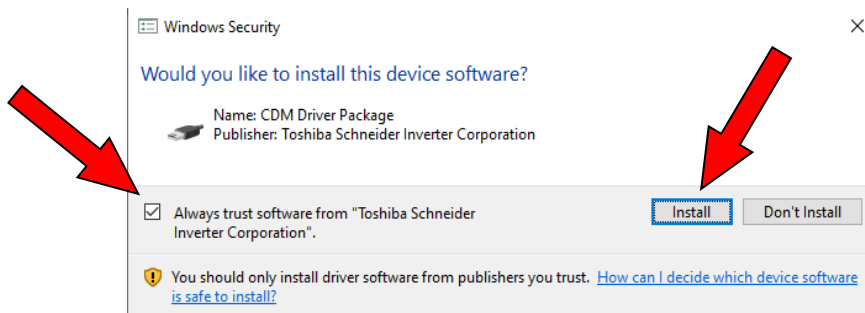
Windows Security

×

Would you like to install this device software?

Name: CDM Driver Package
Publisher: Toshiba Schneider Inverter Corporation

☑ Always trust software from "Toshiba Schneider Inverter Corporation".

Install

Don't Install

You should only install driver software from publishers you trust. How can I decide which device software is safe to install?